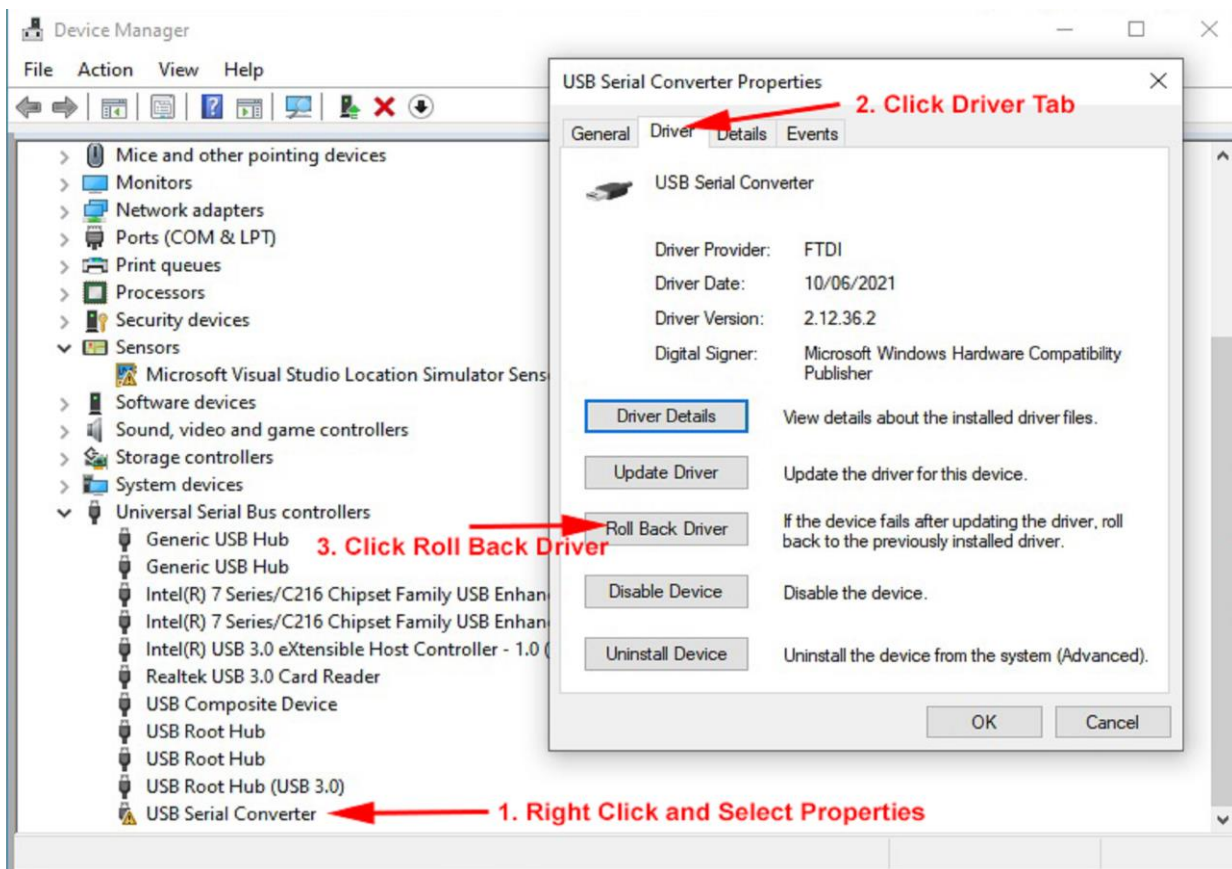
Device Manager
File Action View Help

Mice and other pointing devices
Monitors
Network adapters
Ports (COM & LPT)
Print queues
Processors
Security devices
Sensors
Microsoft Visual Studio Location Simulator Sens
Software devices
Sound, video and game controllers
Storage controllers
System devices
Universal Serial Bus controllers
Generic USB Hub
Generic USB Hub
Intel(R) 7 Series/C216 Chipset Family USB Enhan
Intel(R) 7 Series/C216 Chipset Family USB Enhan
Intel(R) USB 3.0 eXtensible Host Controller - 1.0 (
Realtek USB 3.0 Card Reader
USB Composite Device
USB Root Hub
USB Root Hub
USB Root Hub (USB 3.0)
USB Serial Converter

USB Serial Converter Properties
General Driver Details Events
USB Serial Converter
Driver Provider: FTDI
Driver Date: 10/06/2021
Driver Version: 2.12.36.2
Digital Signer: Microsoft Windows Hardware Compatibility Publisher
Driver Details View details about the installed driver files.
Update Driver Update the driver for this device.
Roll Back Driver If the device fails after updating the driver, roll back to the previously installed driver.
Disable Device Disable the device.
Uninstall Device Uninstall the device from the system (Advanced).
OK Cancel

2. Click Driver Tab
3. Click Roll Back Driver
1. Right Click and Select Properties